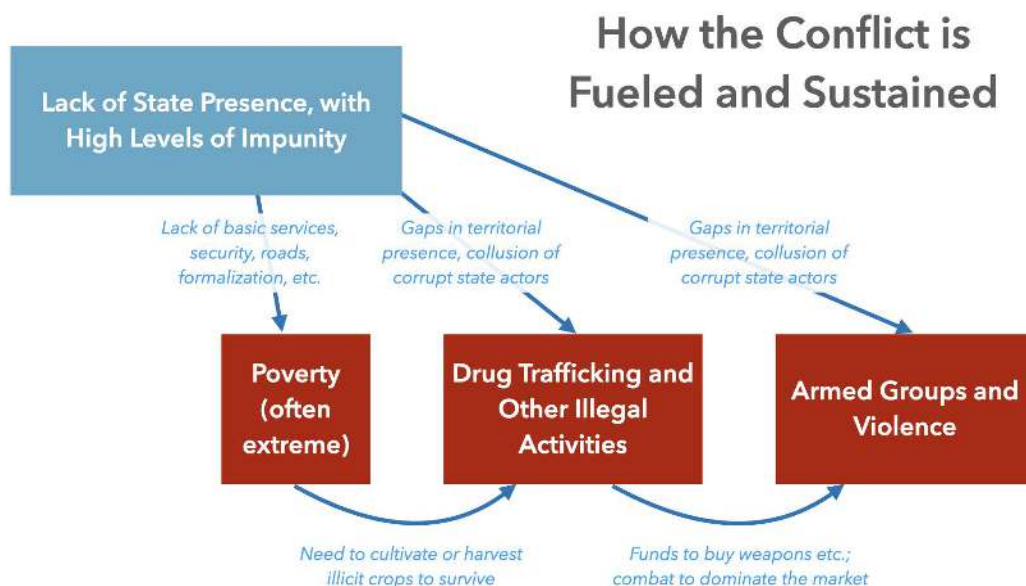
How the Conflict is Fueled and Sustained

Lack of State Presence, with High Levels of Impunity

Lack of basic services, security, roads, formalization, etc.

Gaps in territorial presence, collusion of corrupt state actors

Gaps in territorial presence, collusion of corrupt state actors

Poverty (often extreme)

Drug Trafficking and Other Illegal Activities

Armed Groups and Violence

Need to cultivate or harvest illicit crops to survive

Funds to buy weapons etc.; combat to dominate the market